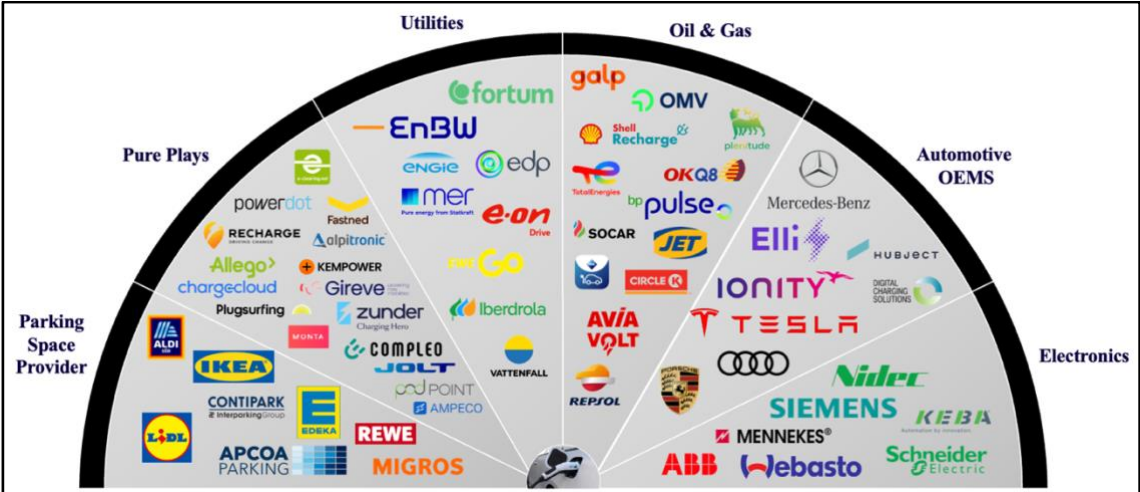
Utilities

Oil & Gas

Pure Plays

Automotive OEMS

Parking Space Provider

Electronics

fortum

EnBW

ENGIE

edp

mer
Pure energy from Statkraft

e·on
Drive

EWE GO

Iberdrola

VATTENFALL

galp

OMV

Shell Recharge

plenitude

TotalEnergies

OKQ8

bp pulse

SOCAR

JET

CIRCLE K

AVIA VOLT

REPSOL

Mercedes-Benz

Elli

HUBJECT

IONITY

DIGITAL CHARGING SOLUTIONS

TESLA

Nidec

SIEMENS

KEBA

MENNEKES®

ABB

Webasto

Schneider Electric

powerdot

Fastned

RECHARGE

alpitronic

Allego

KEMPOWER

chargecloud

Gireve

Plugsurfing

zunder
Charging Hero

MONTA

COMPLEO

JOLT

POINT

AMPECO

ALDI

IKEA

CONTIPARK
Interparking Group

EDEKA

LIDL

APCOA PARKING

REWE

MIGROS